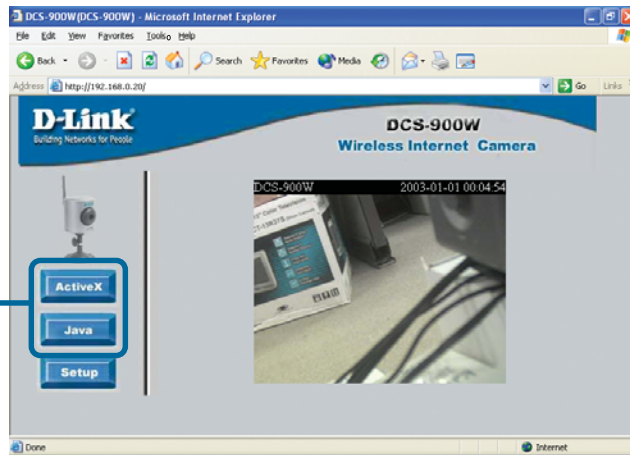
DCS-900W(DCS-900W) - Microsoft Internet Explorer

File Edit View Favorites Tools Help

Back Search Favorites Media

Address http://192.168.0.20/ Go Links

D-Link
Building Networks for People

DCS-900W
Wireless Internet Camera

DCS-900W 2003-01-01 00:04:54

ActiveX

Java

Setup

Done Internet